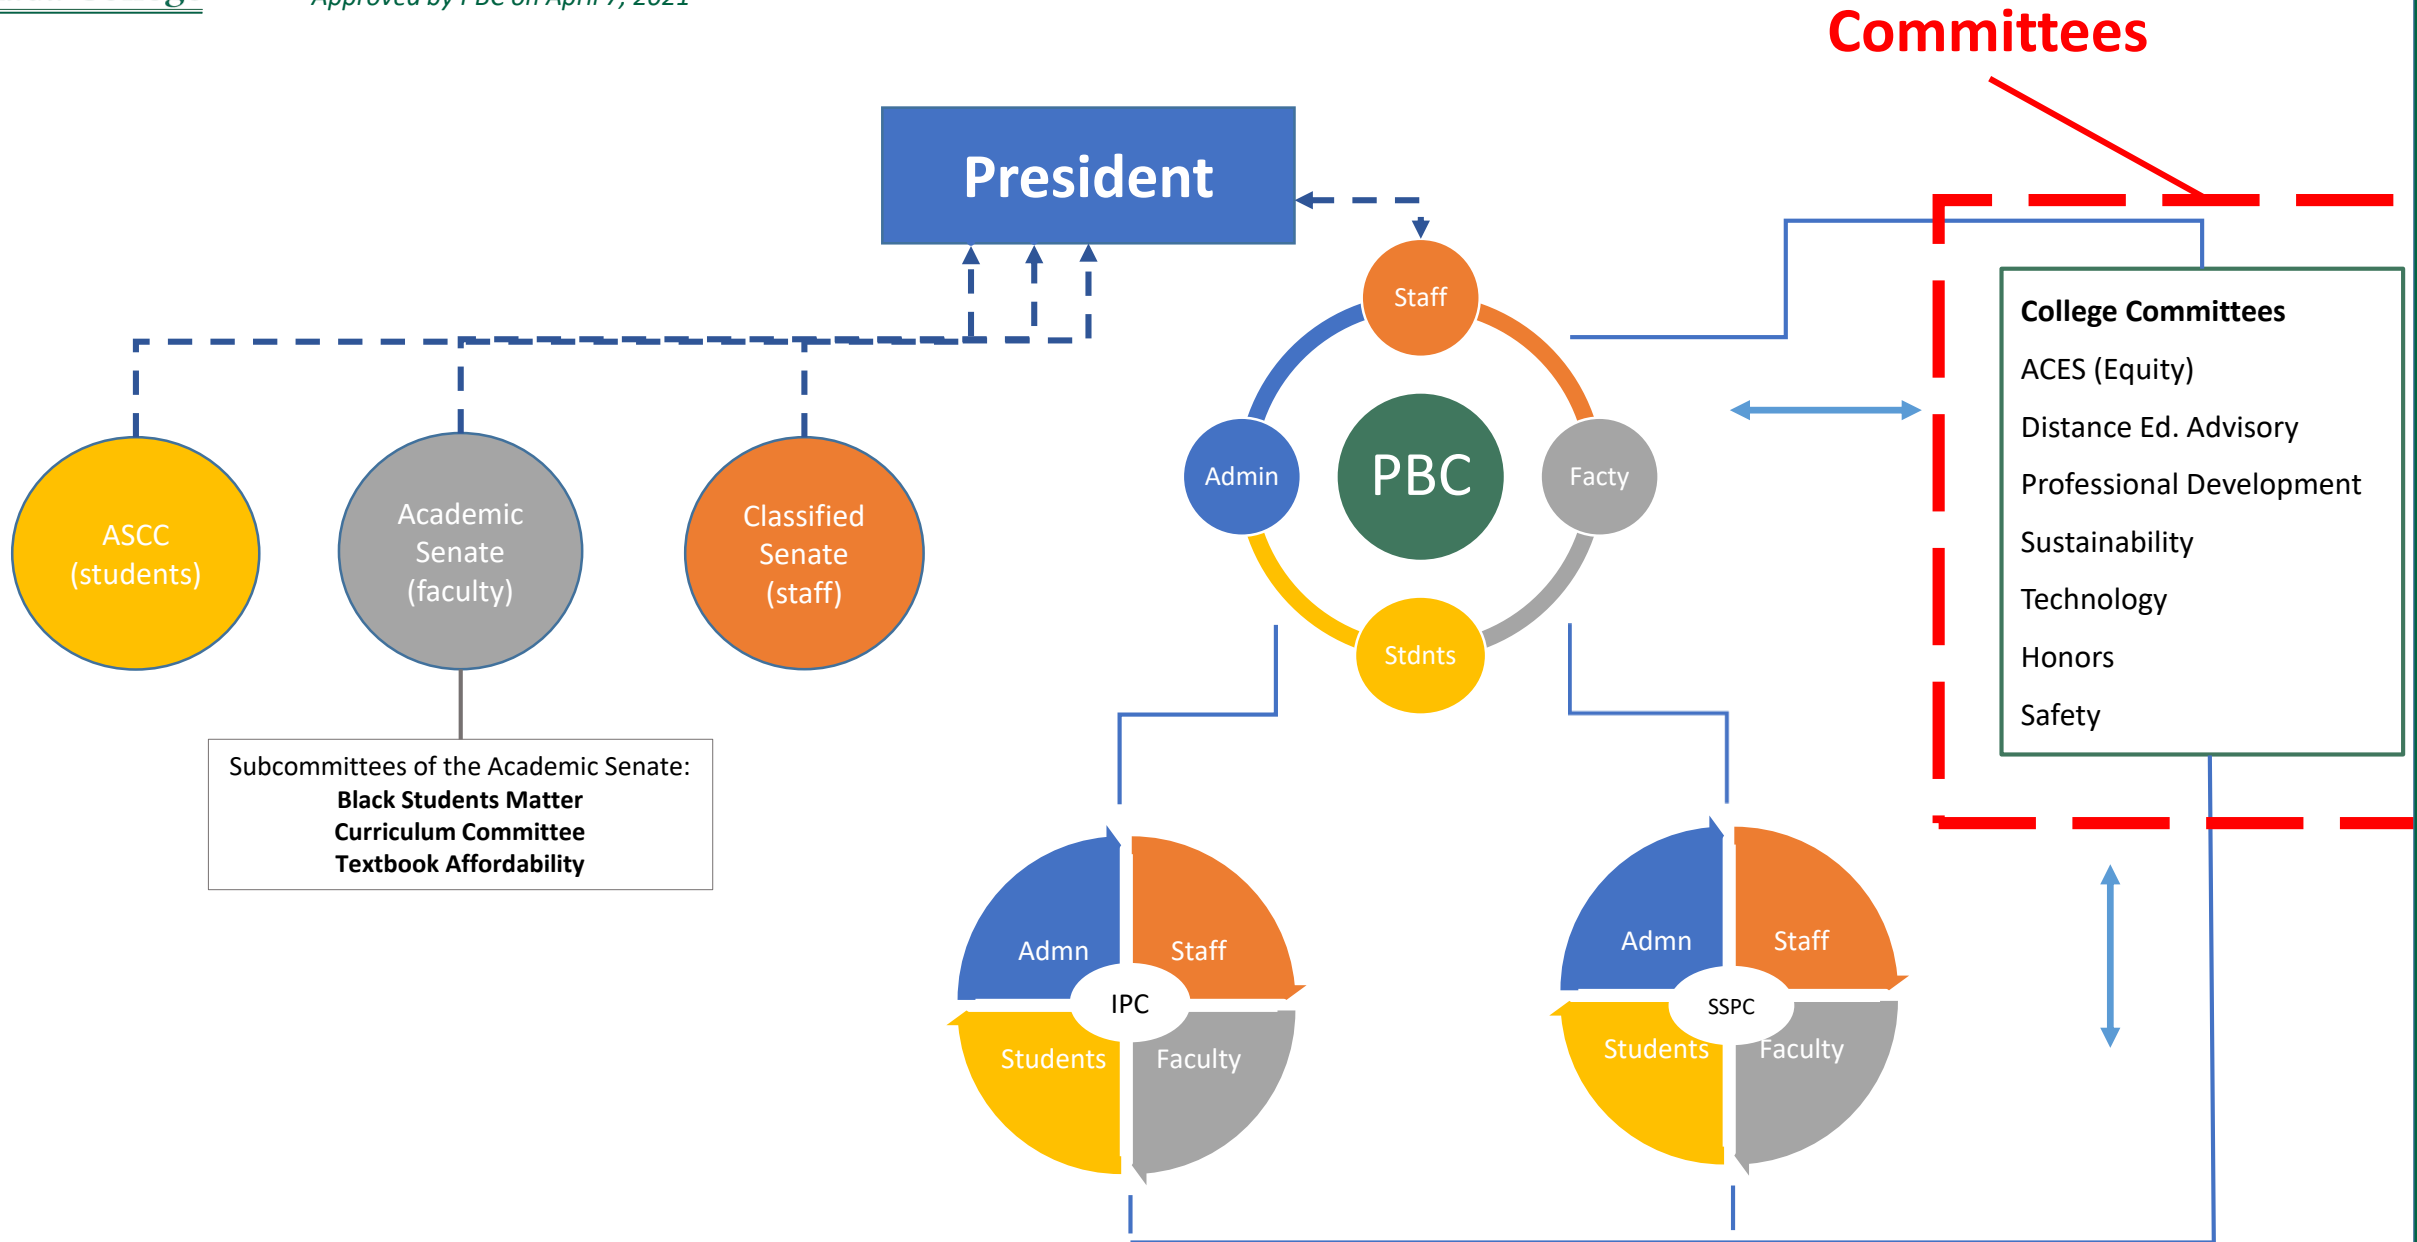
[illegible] Approved by PBC on April 7, 2021

Committees

President

ASCC (students)

Academic Senate (faculty)

Classified Senate (staff)

Subcommittees of the Academic Senate:
Black Students Matter
Curriculum Committee
Textbook Affordability

Staff

Admin

PBC

Facty

Stdnts

College Committees
ACES (Equity)
Distance Ed. Advisory
Professional Development
Sustainability
Technology
Honors
Safety

Admn
Staff
IPC
Students
Faculty

Admn
Staff
SSPC
Students
Faculty